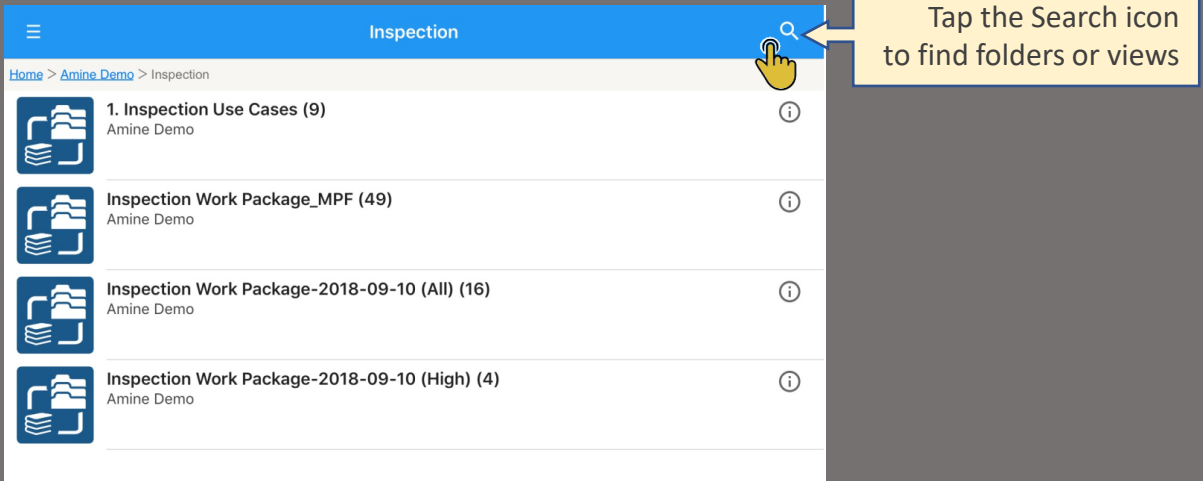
Inspection

Tap the Search icon to find folders or views

Home > Amine Demo > Inspection

1. Inspection Use Cases (9)
Amine Demo

Inspection Work Package_MPF (49)
Amine Demo

Inspection Work Package-2018-09-10 (All) (16)
Amine Demo

Inspection Work Package-2018-09-10 (High) (4)
Amine Demo